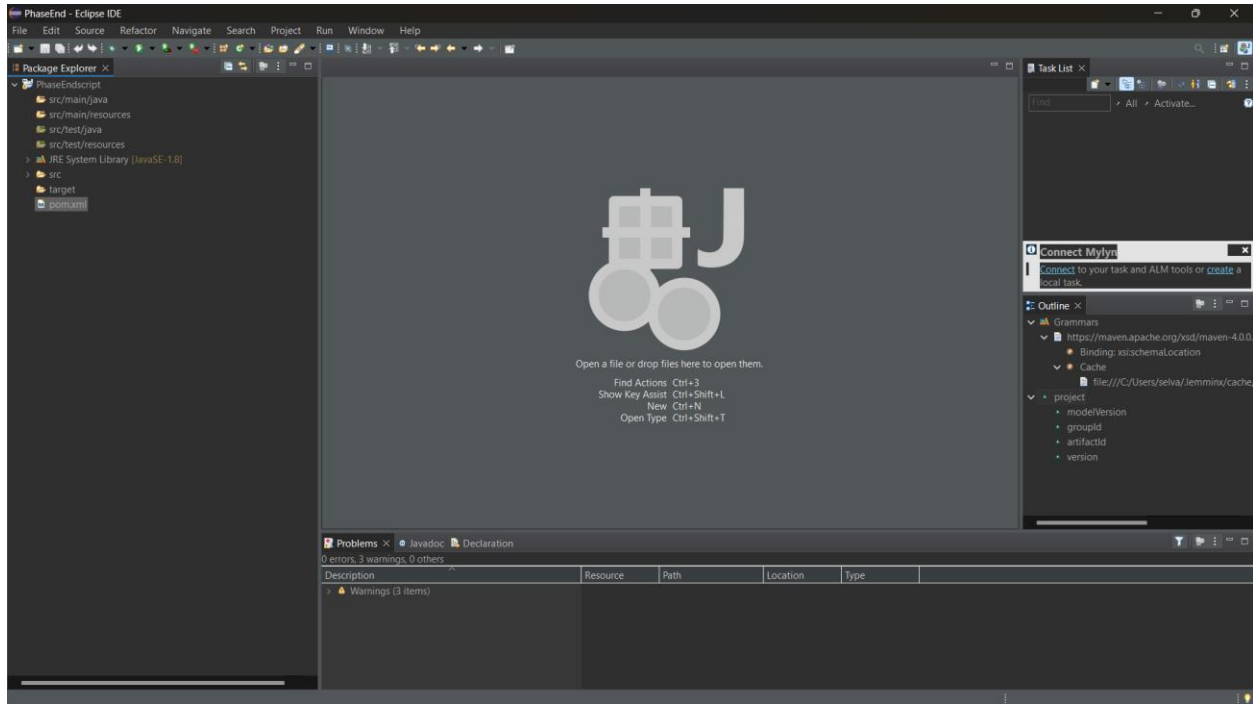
PhaseEnd - Eclipse IDE

File Edit Source Refactor Navigate Search Project Run Window Help

Package Explorer ×

PhaseEndscript
src/main/java
src/main/resources
src/test/java
src/test/resources
JRE System Library [JavaSE-1.8]
src
target
pom.xml

Open a file or drop files here to open them.

Find Actions Ctrl+3
Show Key Assist Ctrl+Shift+L
New Ctrl+N
Open Type Ctrl+Shift+T

Task List ×

Find
All Activate...

Connect Mylyn

Connect to your task and ALM tools or create a local task.

Outline ×

Grammars
https://maven.apache.org/xsd/maven-4.0.0
Binding: xsi:schemaLocation
Cache
file:///C:/Users/selva/.lemminx/cache
project
modelVersion
groupId
artifactId
version

Problems × Javadoc Declaration

0 errors, 3 warnings, 0 others

| Description | Resource | Path | Location | Type |
|---|---|---|---|---|
| Warnings (3 items) | | | | |